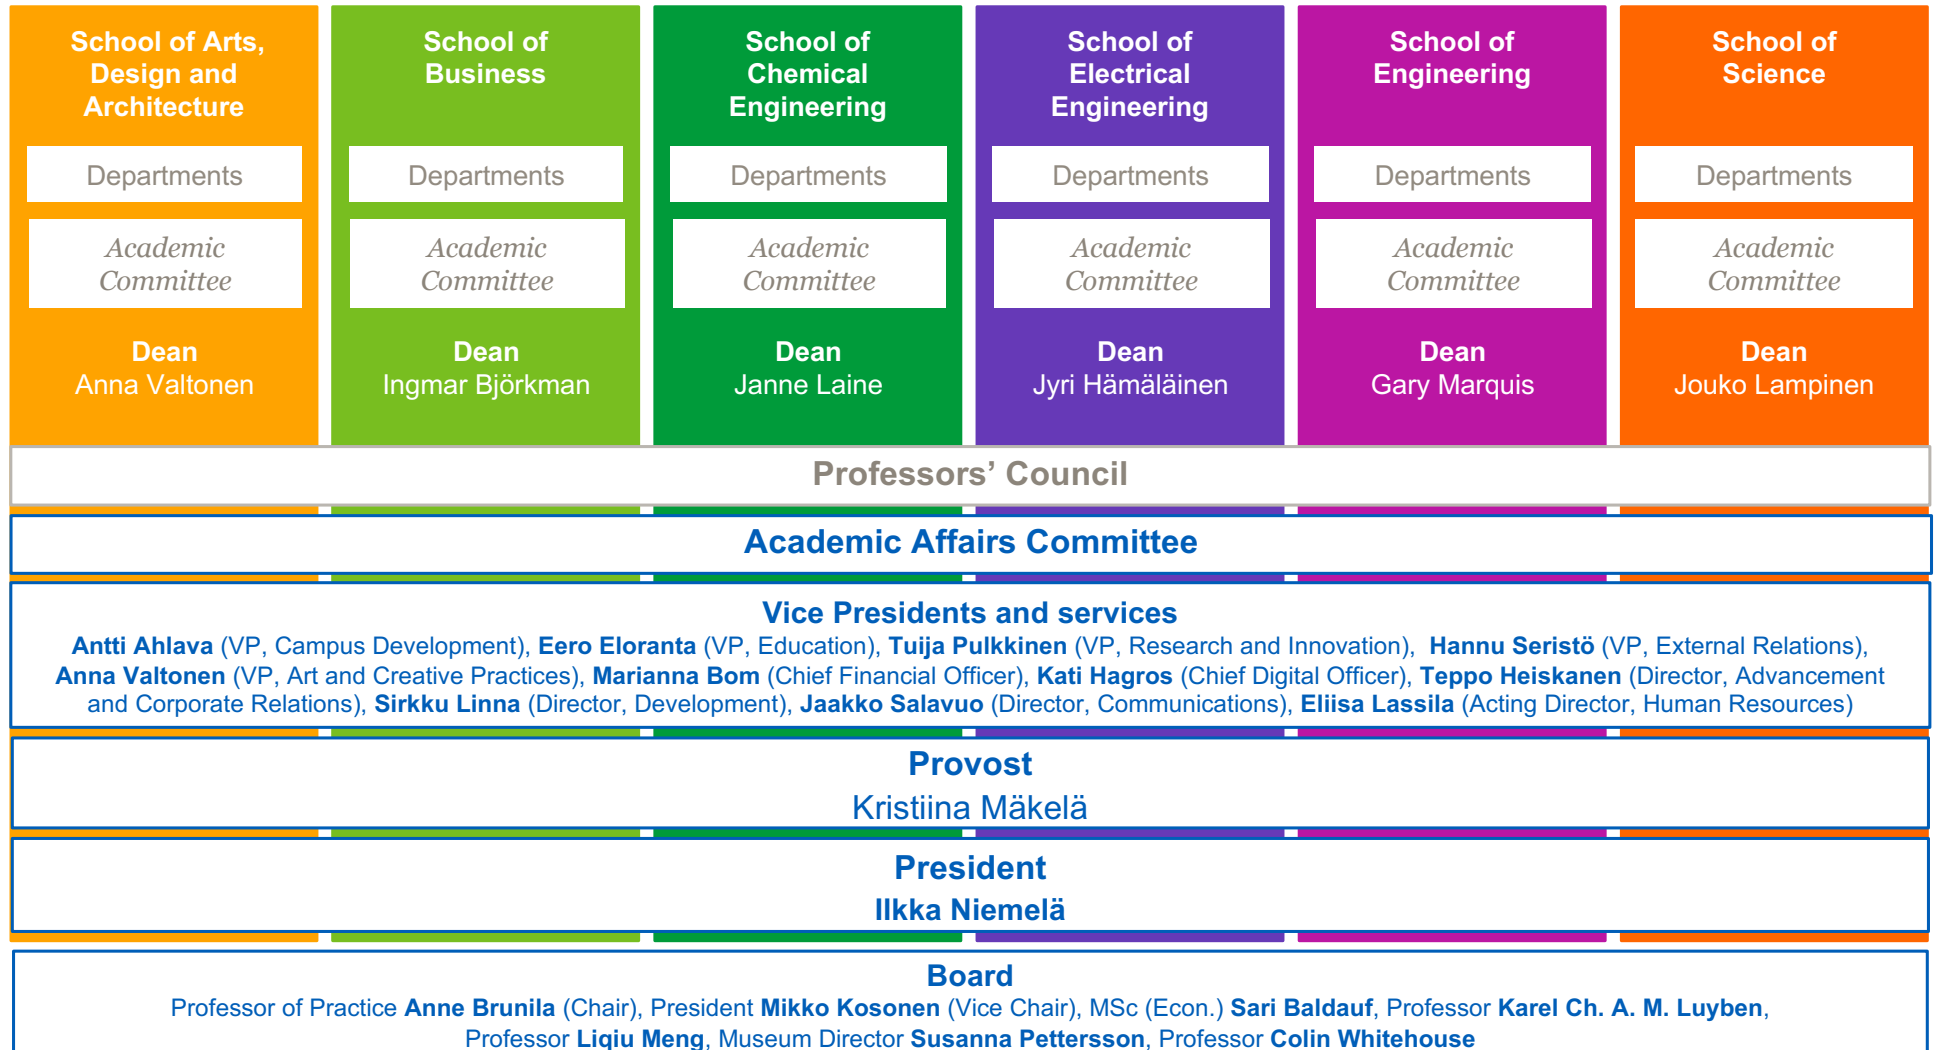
School of Arts, Design and Architecture

Departments

Academic Committee

Dean
Anna Valtonen

School of Business

Departments

Academic Committee

Dean
Ingmar Björkman

School of Chemical Engineering

Departments

Academic Committee

Dean
Janne Laine

School of Electrical Engineering

Departments

Academic Committee

Dean
Jyri Hämäläinen

School of Engineering

Departments

Academic Committee

Dean
Gary Marquis

School of Science

Departments

Academic Committee

Dean
Jouko Lampinen

Professors' Council

Academic Affairs Committee

Vice Presidents and services
Antti Ahlava (VP, Campus Development), Eero Eloranta (VP, Education), Tuija Pulkkinen (VP, Research and Innovation), Hannu Seristö (VP, External Relations), Anna Valtonen (VP, Art and Creative Practices), Marianna Bom (Chief Financial Officer), Kati Hagros (Chief Digital Officer), Teppo Heiskanen (Director, Advancement and Corporate Relations), Sirkku Linna (Director, Development), Jaakko Salavuo (Director, Communications), Eliisa Lassila (Acting Director, Human Resources)

Provost
Kristiina Mäkelä

President
Ilkka Niemelä

Board
Professor of Practice Anne Brunila (Chair), President Mikko Kosonen (Vice Chair), MSc (Econ.) Sari Baldauf, Professor Karel Ch. A. M. Luyben, Professor Liqiu Meng, Museum Director Susanna Pettersson, Professor Colin Whitehouse